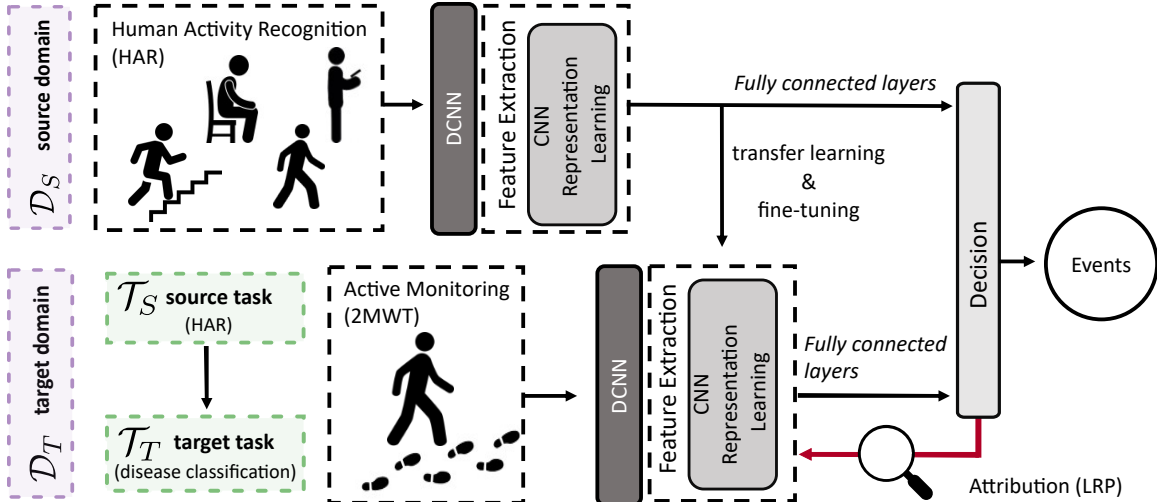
$\mathcal{D}_S$ source domain

Human Activity Recognition (HAR)

DCNN

Feature Extraction

CNN Representation Learning

Fully connected layers

transfer learning & fine-tuning

Decision

Events

$\mathcal{D}_T$ target domain

$\mathcal{T}_S$ source task (HAR)

$\mathcal{T}_T$ target task (disease classification)

Active Monitoring (2MWT)

DCNN

Feature Extraction

CNN Representation Learning

Fully connected layers

Attribution (LRP)